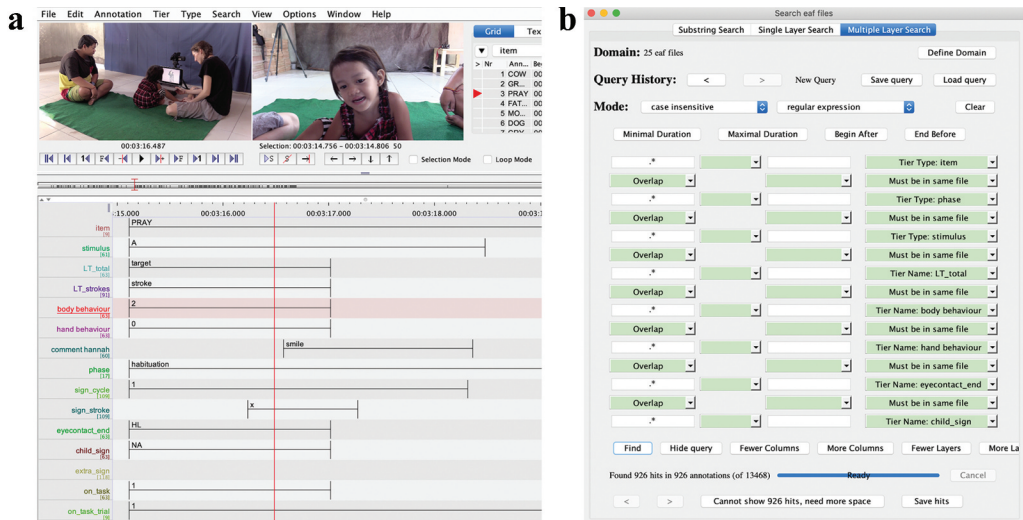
a

File Edit Annotation Tier Type Search View Options Window Help

Grid Tex

item

Nr Ann... Be

1 COW 00
2 GR... 00
3 PRAY 00
4 FAT... 00
5 MO... 00
6 DOG 00

00:03:16.487

Selection: 00:03:14.756 - 00:03:14.806 50

Selection Mode Loop Mode

:15.000 00:03:16.000 00:03:17.000 00:03:18.000 00:03

item PRAY
stimulus A
LT_total target
LT_strokes stroke
body behaviour 2
hand behaviour 0
comment hannah smile
phase habituation
sign_cycle 1
sign_stroke x
eyecontact_end HL
child_sign NA
extra_sign
on_task 1
on_task_trial 1

b

Search eaf files

Substring Search Single Layer Search Multiple Layer Search

Domain: 25 eaf files Define Domain

Query History: < > New Query Save query Load query

Mode: case insensitive regular expression Clear

Minimal Duration Maximal Duration Begin After End Before

.* Tier Type: item
Overlap Must be in same file
.* Tier Type: phase
Overlap Must be in same file
.* Tier Type: stimulus
Overlap Must be in same file
.* Tier Name: LT_total
Overlap Must be in same file
.* Tier Name: body behaviour
Overlap Must be in same file
.* Tier Name: hand behaviour
Overlap Must be in same file
.* Tier Name: eyecontact_end
Overlap Must be in same file
.* Tier Name: child_sign

Find Hide query Fewer Columns More Columns Fewer Layers More La

Found 926 hits in 926 annotations (of 13468) Ready Cancel

< > Cannot show 926 hits, need more space Save hits